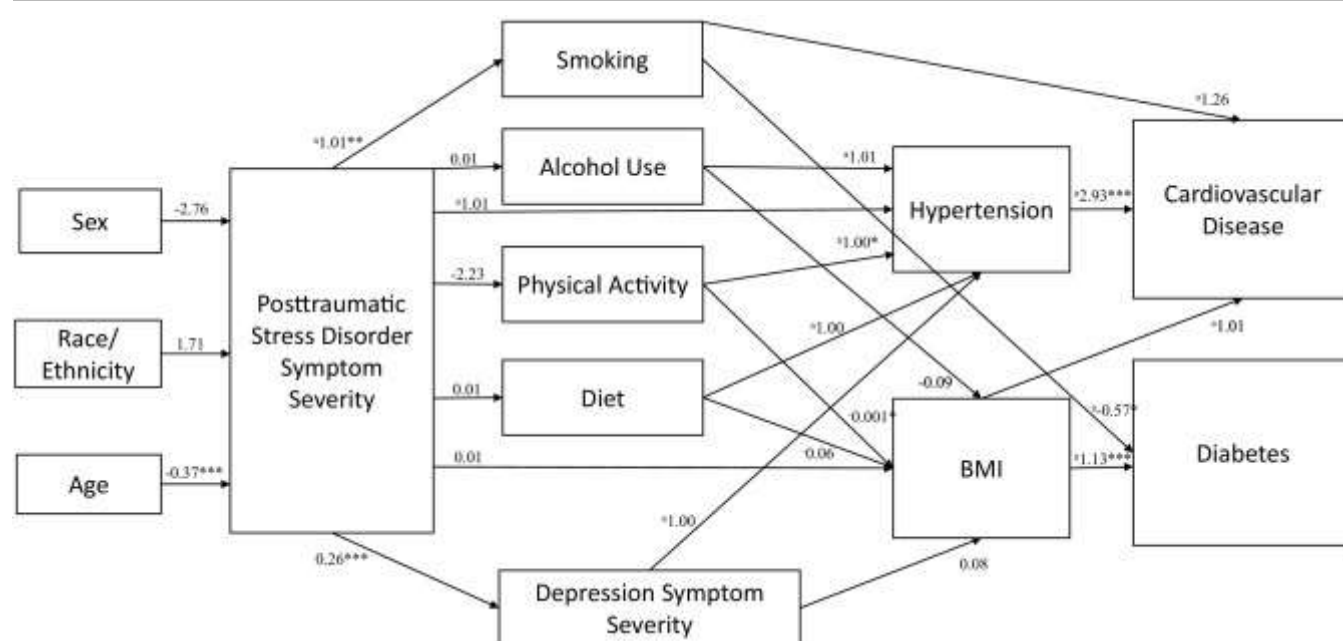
Smoking

*1.26

*1.01**

0.01

Alcohol Use

*1.01

Hypertension

*2.93***

Cardiovascular Disease

Sex

-2.76

*1.01

-2.23

Physical Activity

*1.00*

Posttraumatic Stress Disorder Symptom Severity

Race/ Ethnicity

1.71

*1.00

*1.01

0.01

Diet

-0.09

-0.001*

*-0.57*

0.06

Age

-0.37***

0.01

BMI

*1.13***

Diabetes

*1.00

0.26***

0.08

Depression Symptom Severity